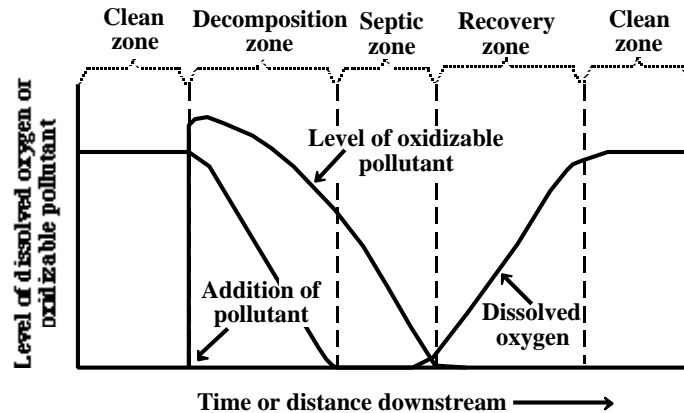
Clean zone

Decomposition zone

Septic zone

Recovery zone

Clean zone

Level of dissolved oxygen or oxidizable pollutant

Level of oxidizable pollutant

Addition of pollutant

Dissolved oxygen

Time or distance downstream